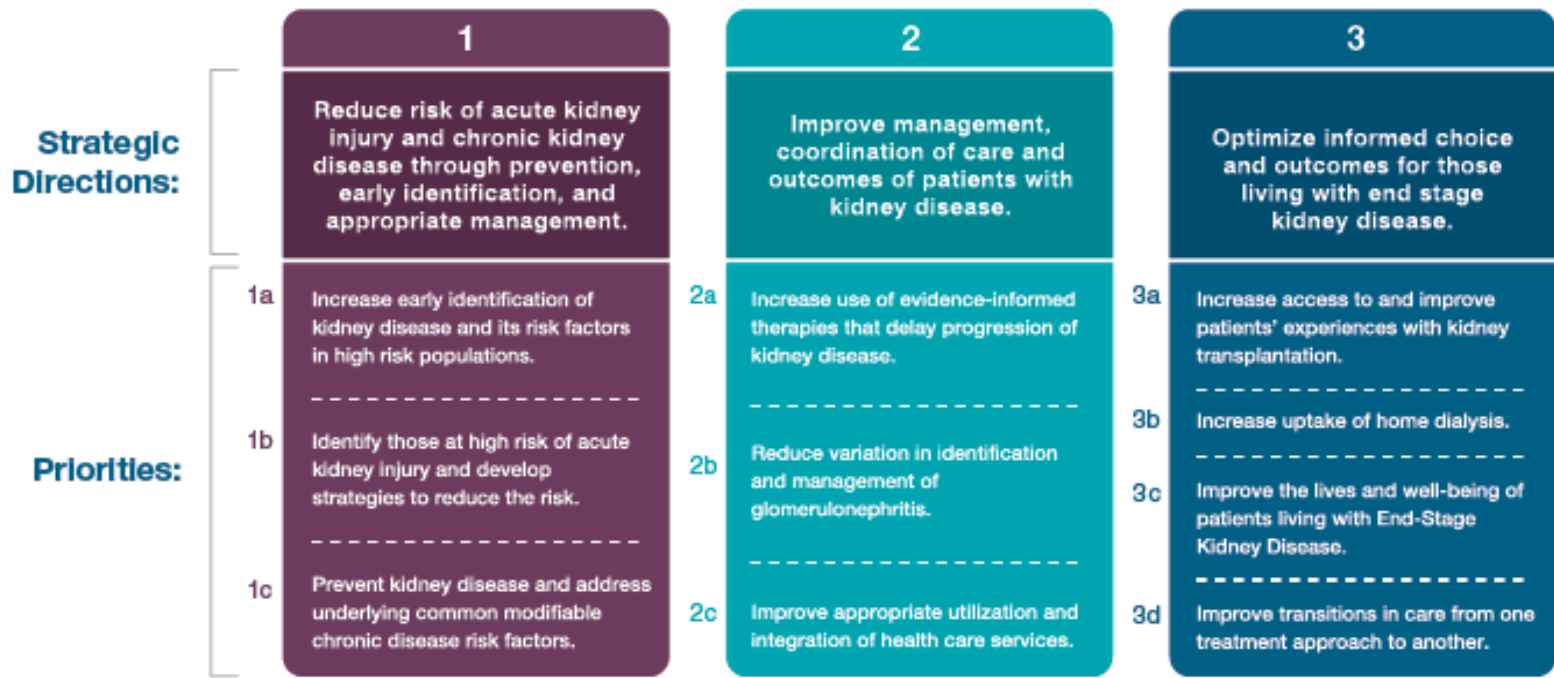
Strategic Directions:

Priorities:

1

Reduce risk of acute kidney injury and chronic kidney disease through prevention, early identification, and appropriate management.

1a Increase early identification of kidney disease and its risk factors in high risk populations.

1b Identify those at high risk of acute kidney injury and develop strategies to reduce the risk.

1c Prevent kidney disease and address underlying common modifiable chronic disease risk factors.

2

Improve management, coordination of care and outcomes of patients with kidney disease.

2a Increase use of evidence-informed therapies that delay progression of kidney disease.

2b Reduce variation in identification and management of glomerulonephritis.

2c Improve appropriate utilization and integration of health care services.

3

Optimize informed choice and outcomes for those living with end stage kidney disease.

3a Increase access to and improve patients' experiences with kidney transplantation.

3b Increase uptake of home dialysis.

3c Improve the lives and well-being of patients living with End-Stage Kidney Disease.

3d Improve transitions in care from one treatment approach to another.